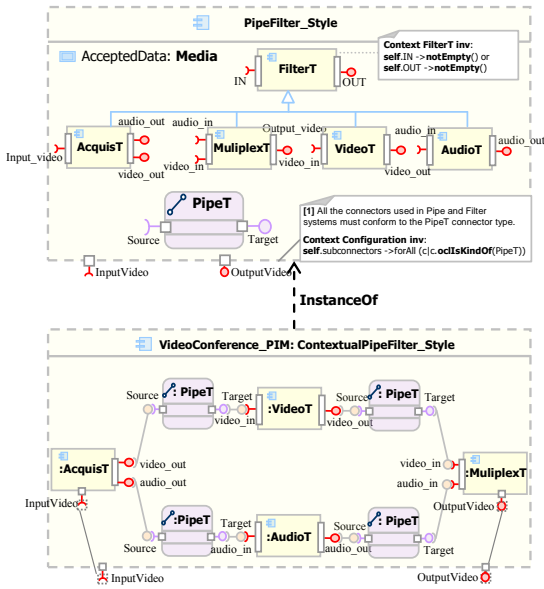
PipeFilter_Style

AcceptedData: Media

FilterT

IN

OUT

Context FilterT inv:
self.IN ->notEmpty() or
self.OUT ->notEmpty()

audio_out

audio_in

Output_video

audio_in

audio_out

Input_video

AcquisT

MuliplexT

VideoT

AudioT

video_out

video_in

video_in

video_out

PipeT

Source

Target

[1] All the connectors used in Pipe and Filter systems must conform to the PipeT connector type.

Context Configuration inv:
self.subconnectors ->forAll (c|c.oclIsKindOf(PipeT))

InputVideo

OutputVideo

InstanceOf

VideoConference_PIM: ContextualPipeFilter_Style

Source

: PipeT

Target

:VideoT

Source

: PipeT

Target

video_in

video_out

:AcquisT

video_out

audio_out

video_in

audio_in

:MuliplexT

InputVideo

OutputVideo

:PipeT

Target

:AudioT

Source

: PipeT

Source

audio_in

audio_out

Target

InputVideo

OutputVideo